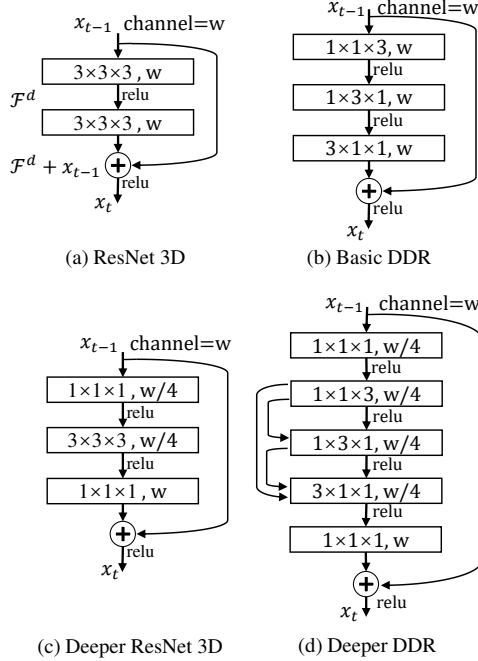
$x_{t-1}$ channel=w

$3\times3\times3$ , w

relu

$\mathcal{F}^d$

$3\times3\times3$ , w

$\mathcal{F}^d + x_{t-1}$

relu

$x_t$

(a) ResNet 3D

$x_{t-1}$ channel=w

$1\times1\times3$, w

relu

$1\times3\times1$, w

relu

$3\times1\times1$, w

relu

$x_t$

(b) Basic DDR

$x_{t-1}$ channel=w

$1\times1\times1$ , w/4

relu

$3\times3\times3$ , w/4

relu

$1\times1\times1$ , w

relu

$x_t$

(c) Deeper ResNet 3D

$x_{t-1}$ channel=w

$1\times1\times1$, w/4

relu

$1\times1\times3$, w/4

relu

$1\times3\times1$, w/4

relu

$3\times1\times1$, w/4

relu

$1\times1\times1$, w

relu

$x_t$

(d) Deeper DDR